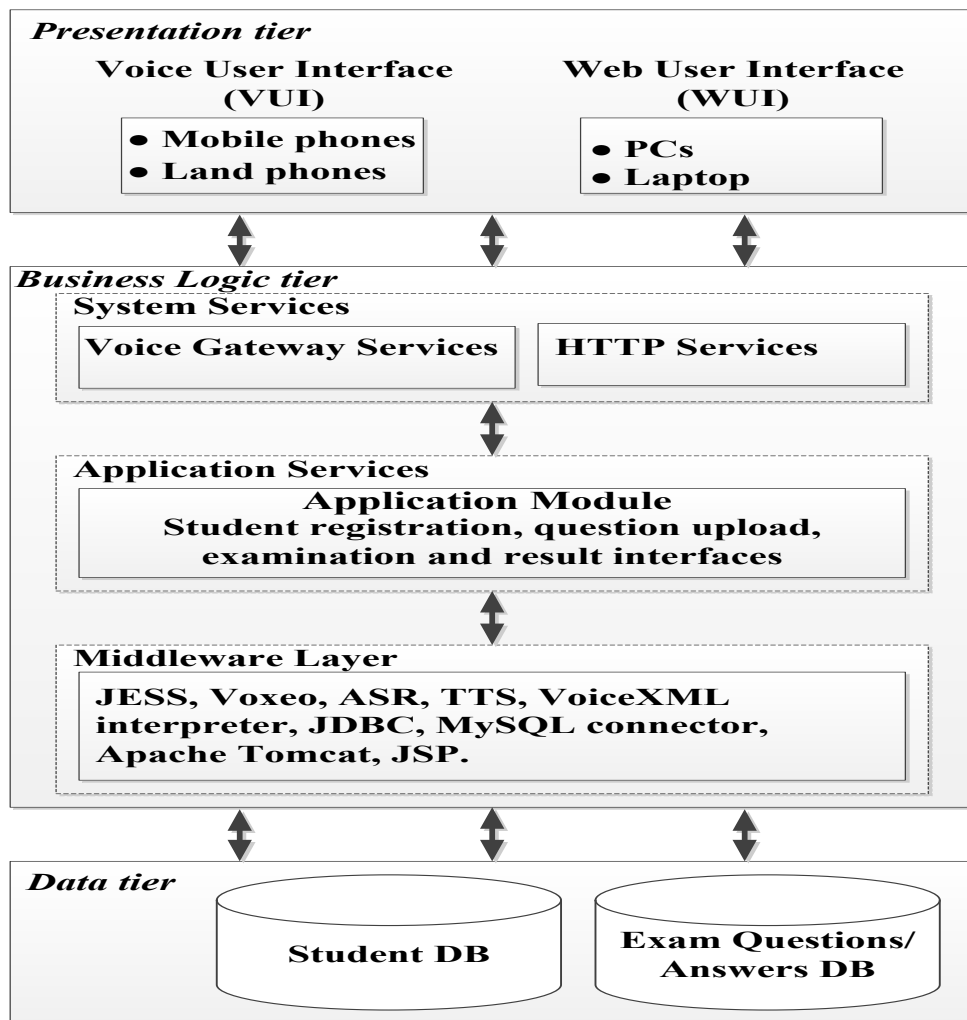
Presentation tier

Voice User Interface (VUI)

- Mobile phones
- Land phones

Web User Interface (WUI)

- PCs
- Laptop

Business Logic tier

System Services

Voice Gateway Services

HTTP Services

Application Services

Application Module
Student registration, question upload, examination and result interfaces

Middleware Layer

JESS, Voxeo, ASR, TTS, VoiceXML interpreter, JDBC, MySQL connector, Apache Tomcat, JSP.

Data tier

Student DB

Exam Questions/ Answers DB